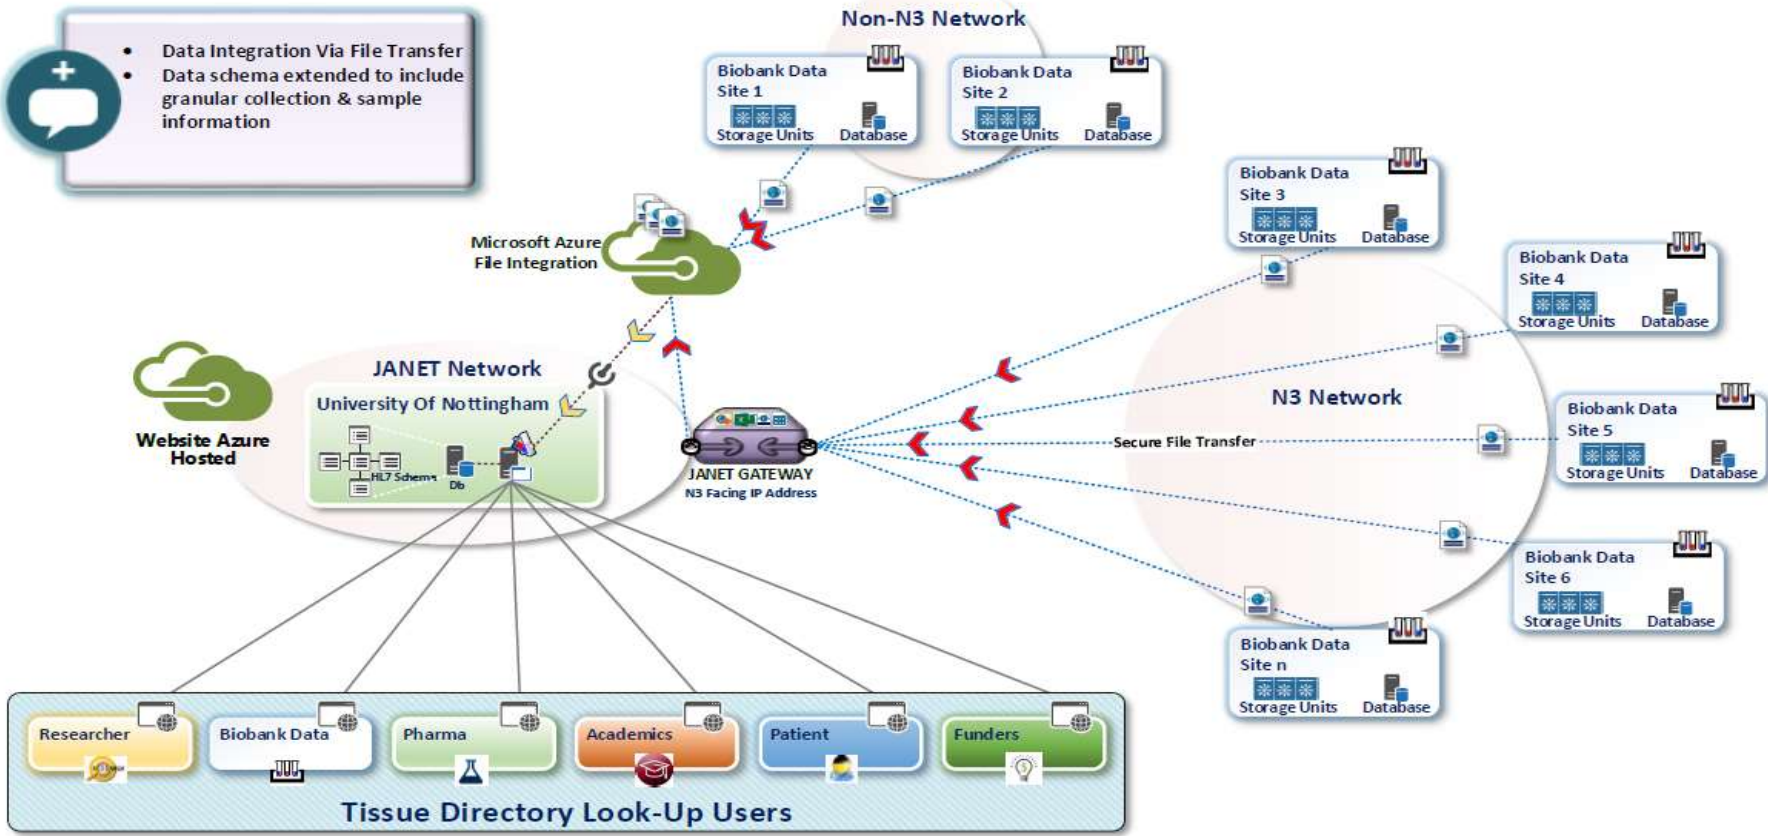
• Data Integration Via File Transfer
• Data schema extended to include granular collection & sample information

Non-N3 Network

Biobank Data Site 1
Storage Units
Database

Biobank Data Site 2
Storage Units
Database

Microsoft Azure File Integration

Biobank Data Site 3
Storage Units
Database

Biobank Data Site 4
Storage Units
Database

Website Azure Hosted

JANET Network
University Of Nottingham
HL7 Schema
Db

JANET GATEWAY
N3 Facing IP Address

N3 Network

Secure File Transfer

Biobank Data Site 5
Storage Units
Database

Biobank Data Site 6
Storage Units
Database

Biobank Data Site n
Storage Units
Database

Researcher
Biobank Data
Pharma
Academics
Patient
Funders

Tissue Directory Look-Up Users